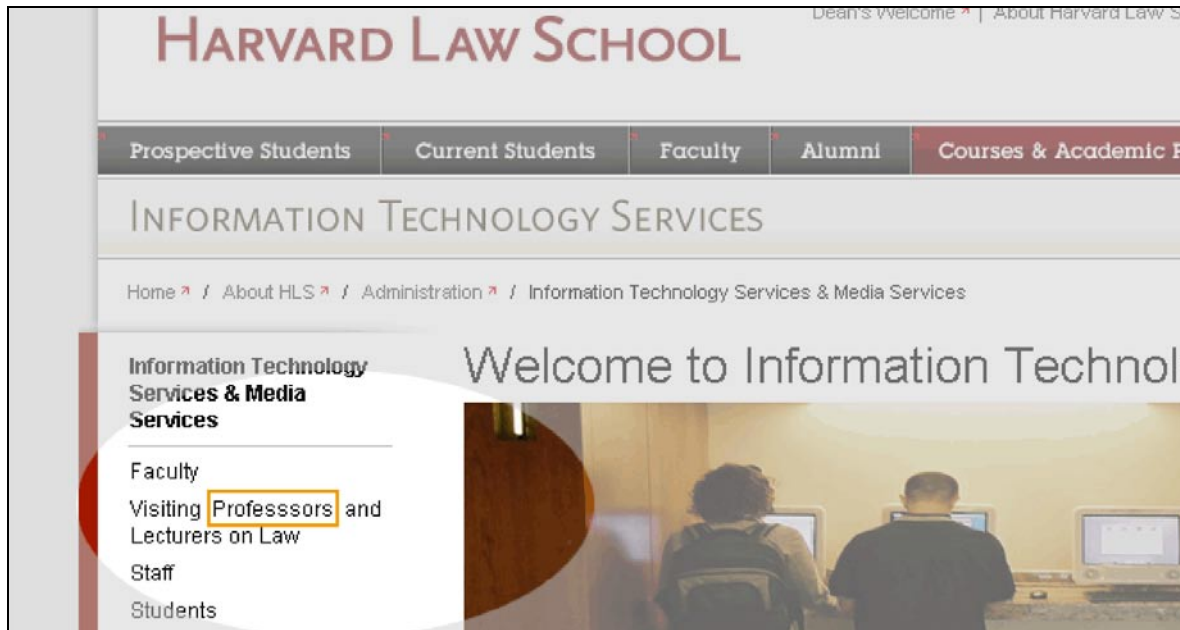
HARVARD LAW SCHOOL

Dean's Welcome | About Harvard Law S

Prospective Students | Current Students | Faculty | Alumni | Courses & Academic P

INFORMATION TECHNOLOGY SERVICES

Home / About HLS / Administration / Information Technology Services & Media Services

Information Technology Services & Media Services

Faculty

Visiting Professsors and Lecturers on Law

Staff

Students

Welcome to Information Technol